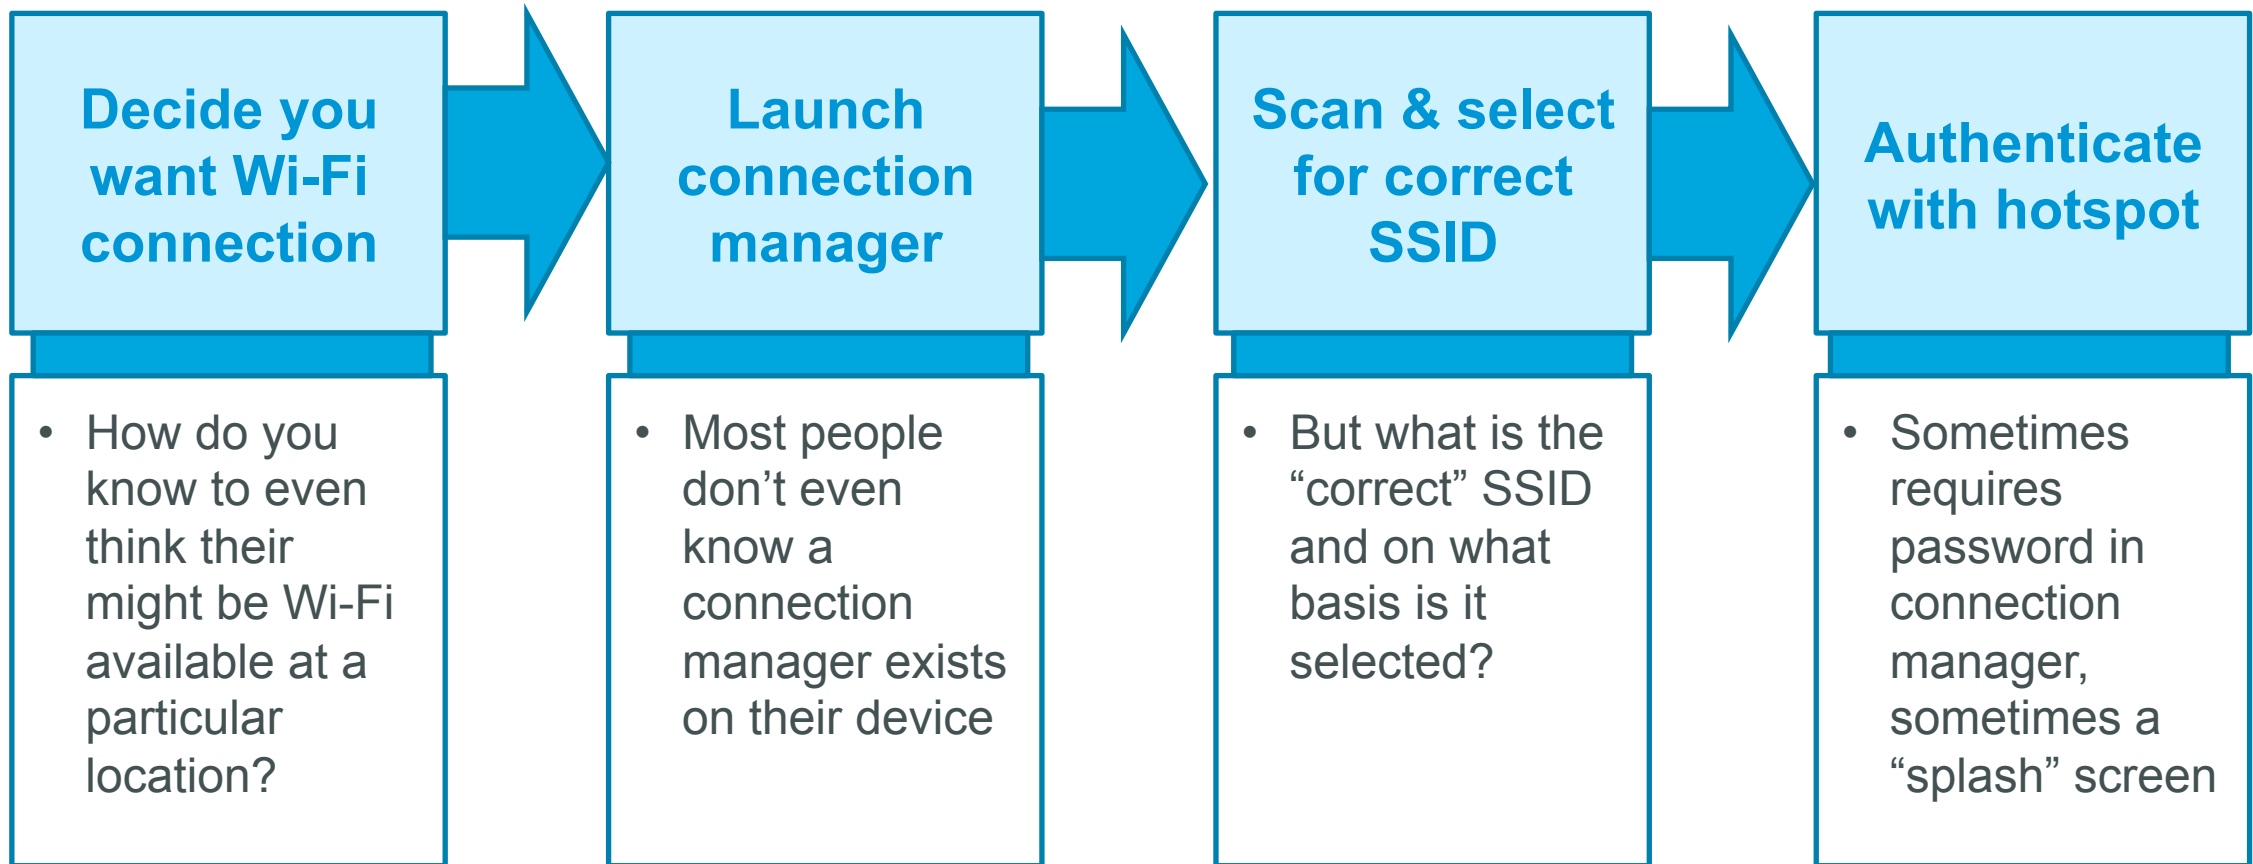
Decide you want Wi-Fi connection

• How do you know to even think their might be Wi-Fi available at a particular location?

Launch connection manager

• Most people don’t even know a connection manager exists on their device

Scan & select for correct SSID

• But what is the “correct” SSID and on what basis is it selected?

Authenticate with hotspot

• Sometimes requires password in connection manager, sometimes a “splash” screen